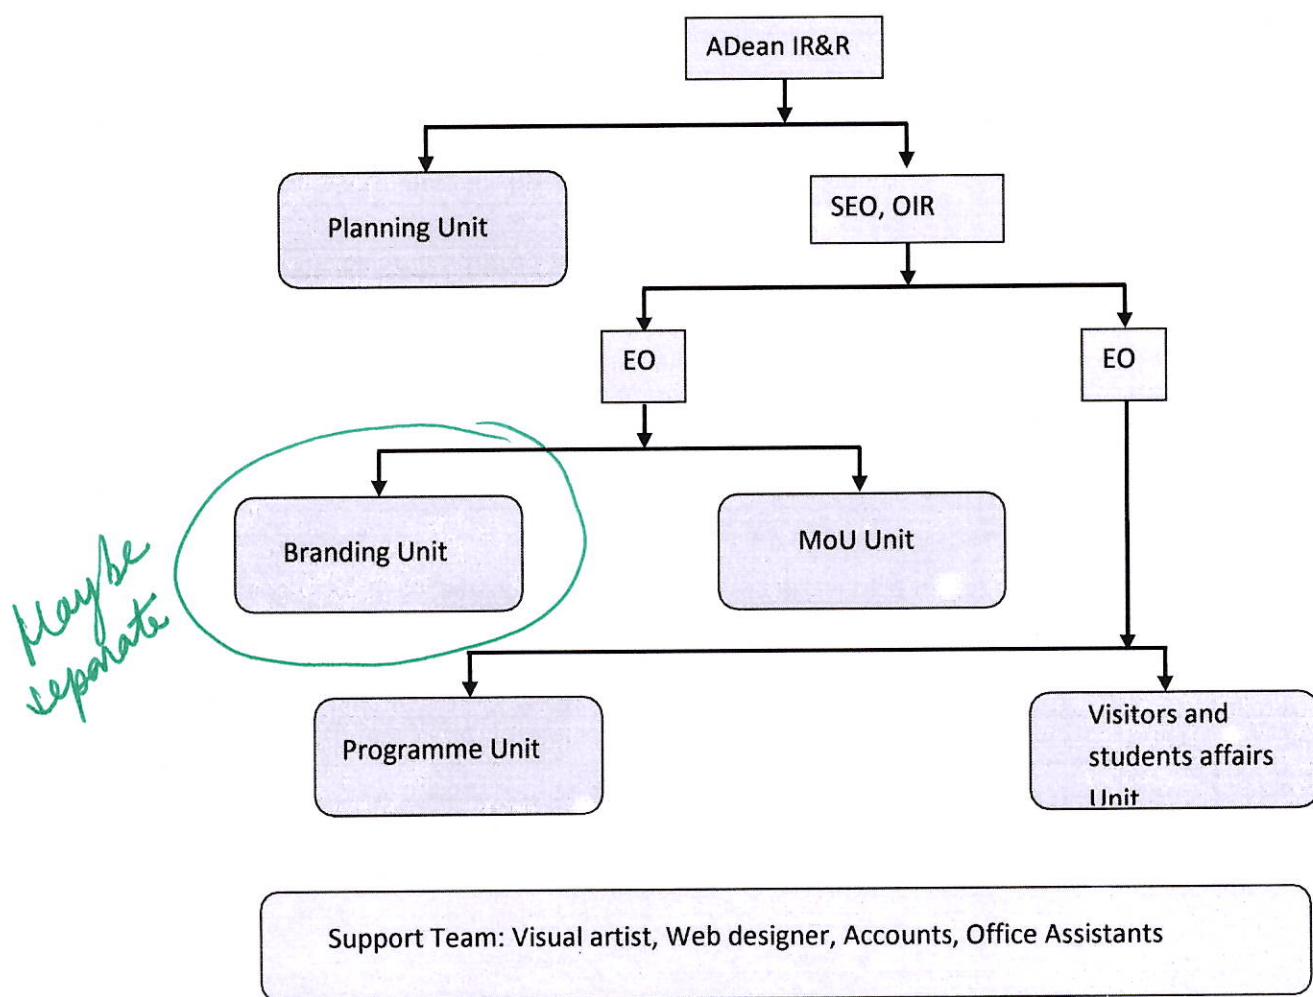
ADean IR&R

Planning Unit

SEO, OIR

EO

EO

Branding Unit

MoU Unit

Maybe separate

Programme Unit

Visitors and students affairs Unit

Support Team: Visual artist, Web designer, Accounts, Office Assistants